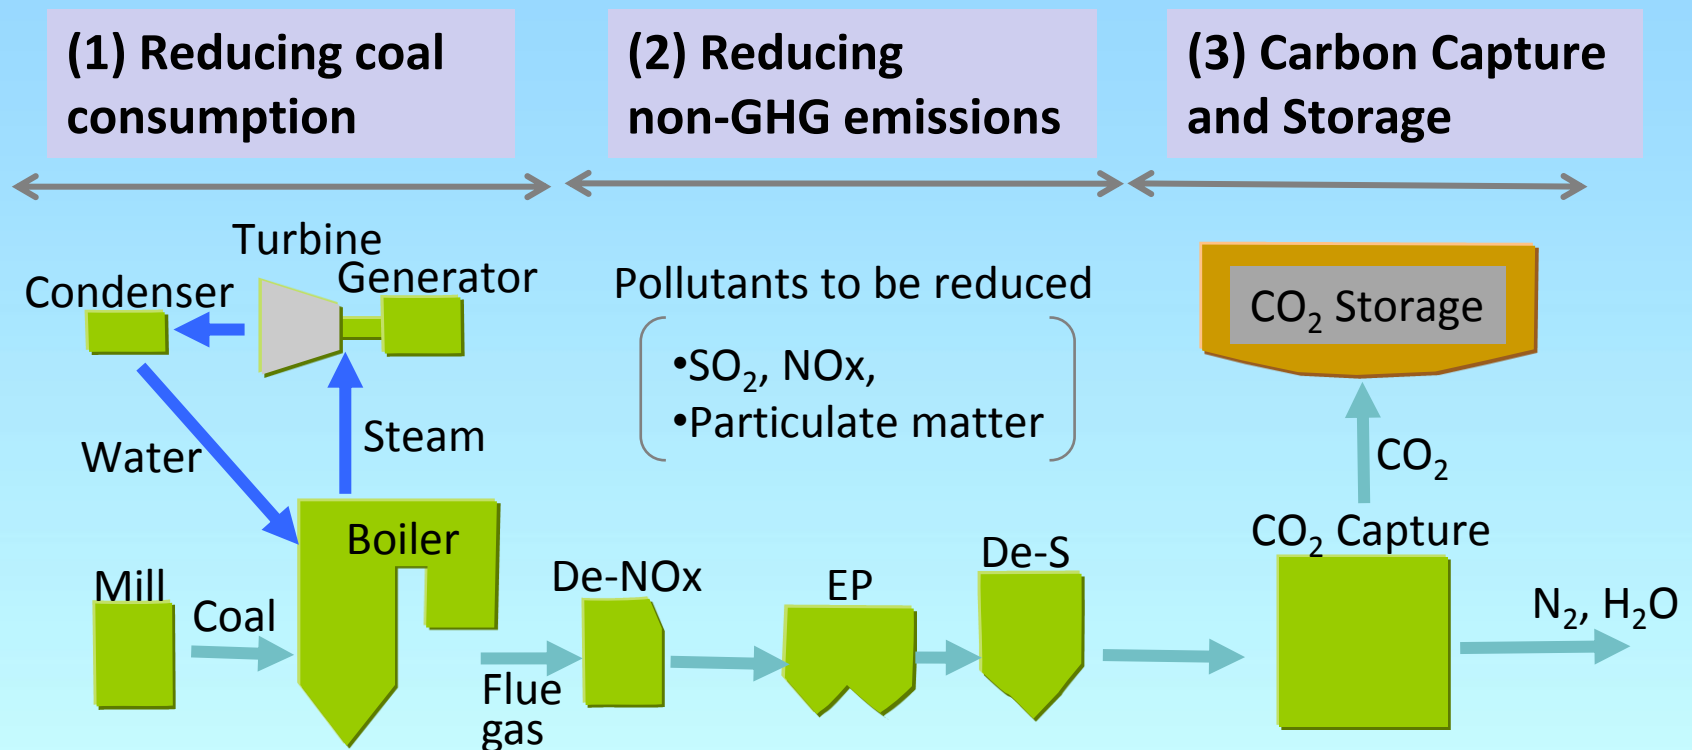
(1) Reducing coal consumption

(2) Reducing non-GHG emissions

(3) Carbon Capture and Storage

Turbine

Condenser

Generator

Pollutants to be reduced

•$SO_2$, NOx,
•Particulate matter

$CO_2$ Storage

Water

Steam

$CO_2$

$CO_2$ Capture

Boiler

Mill

Coal

De-NOx

EP

De-S

$N_2$, $H_2O$

Flue gas